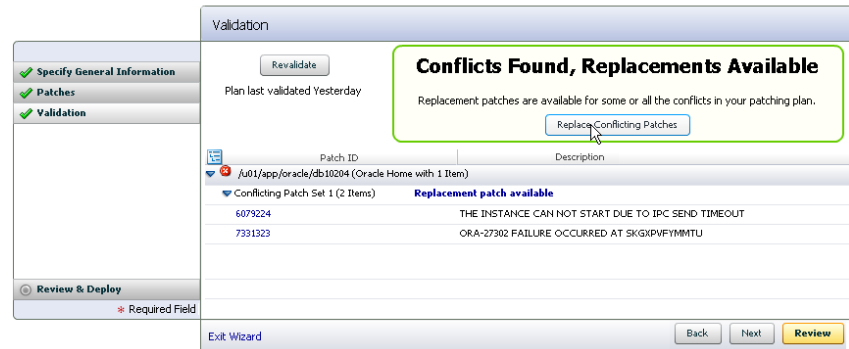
Validation

Specify General Information
Patches
Validation

Revalidate

Plan last validated Yesterday

Conflicts Found, Replacements Available

Replacement patches are available for some or all the conflicts in your patching plan.

Replace Conflicting Patches

| Patch ID | Description |
|---|---|
| /u01/app/oracle/db10204 (Oracle Home with 1 Item) | |
| Conflicting Patch Set 1 (2 Items) | Replacement patch available |
| 6079224 | THE INSTANCE CAN NOT START DUE TO IPC SEND TIMEOUT |
| 7331323 | ORA-27302 FAILURE OCCURRED AT SKGXPVFYMMTU |

Review & Deploy

* Required Field

Exit Wizard

Back Next Review